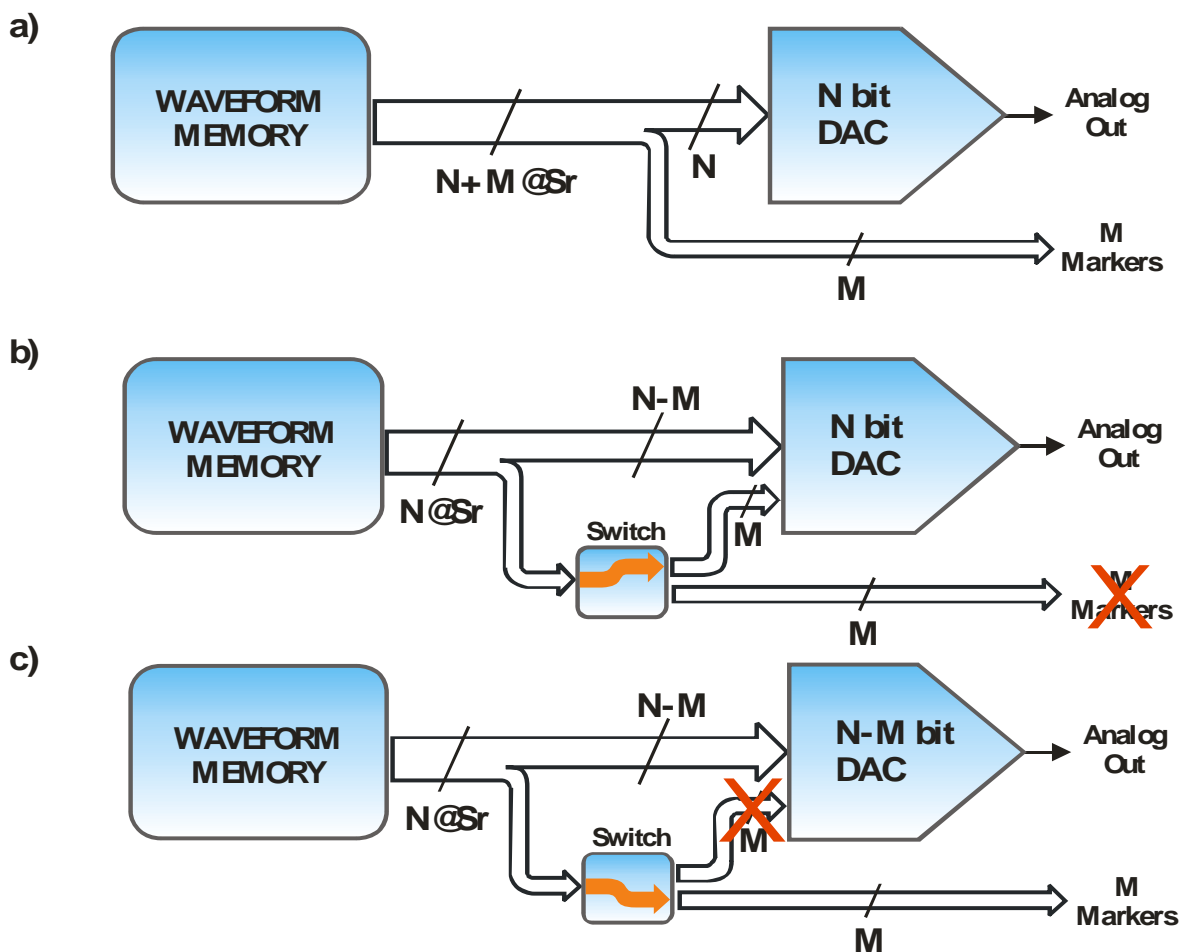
a)

WAVEFORM MEMORY

N+M @Sr

N

N bit DAC

Analog Out

M Markers

M

b)

WAVEFORM MEMORY

N-M

N bit DAC

Analog Out

N@Sr

Switch

M

M Markers

M

c)

WAVEFORM MEMORY

N-M

N-M bit DAC

Analog Out

N@Sr

Switch

M

M Markers

M